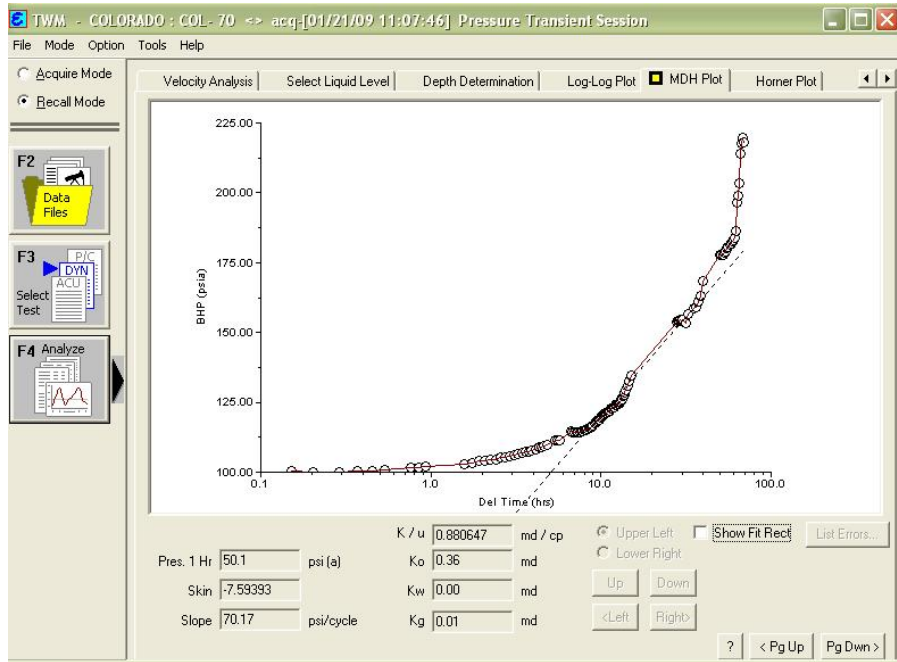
TWM - COLORADO : COL- 70 <> acq-[01/21/09 11:07:46] Pressure Transient Session

File Mode Option Tools Help

Acquire Mode
Recall Mode

F2
Data Files

F3
P/C
DYN
ACU
Select Test

F4 Analyze

Velocity Analysis | Select Liquid Level | Depth Determination | Log-Log Plot | MDH Plot | Horner Plot

225.00
200.00
175.00
150.00
125.00
100.00
BHP (psia)
0.1
1.0
10.0
100.0
Del Time (hrs)

K / u 0.880647 md / cp
Pres. 1 Hr 50.1 psi (a)
Ko 0.36 md
Skin -7.59393
Kw 0.00 md
Slope 70.17 psi/cycle
Kg 0.01 md

Upper Left
Lower Right
Show Fit Rect
List Errors...
Up
Down
<Left
Right>
?
< Pg Up
Pg Dwn >